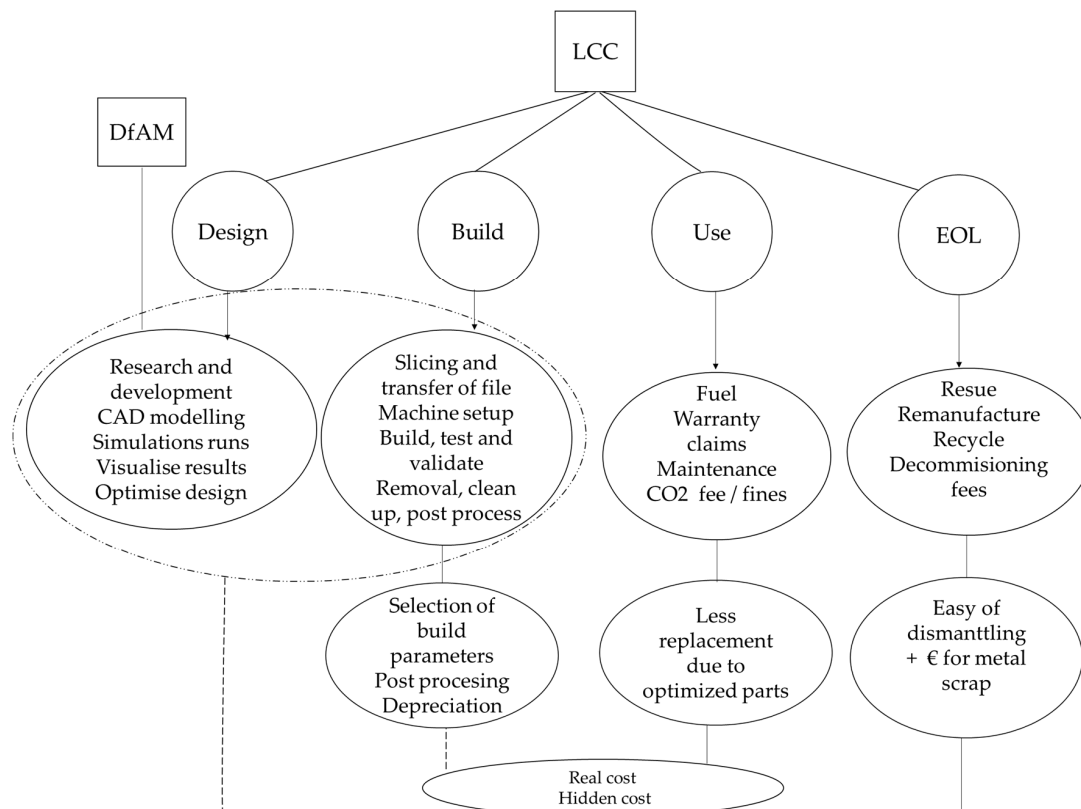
LCC

DfAM

Design

Build

Use

EOL

Research and development
CAD modelling
Simulations runs
Visualise results
Optimise design

Slicing and transfer of file
Machine setup
Build, test and validate
Removal, clean up, post process

Fuel
Warranty claims
Maintenance
CO2 fee / fines

Resue
Remanufacture
Recycle
Decommisioning fees

Selection of build parameters
Post procesing
Depreciation

Less replacement due to optimized parts

Easy of dismanttling
+ € for metal scrap

Real cost
Hidden cost